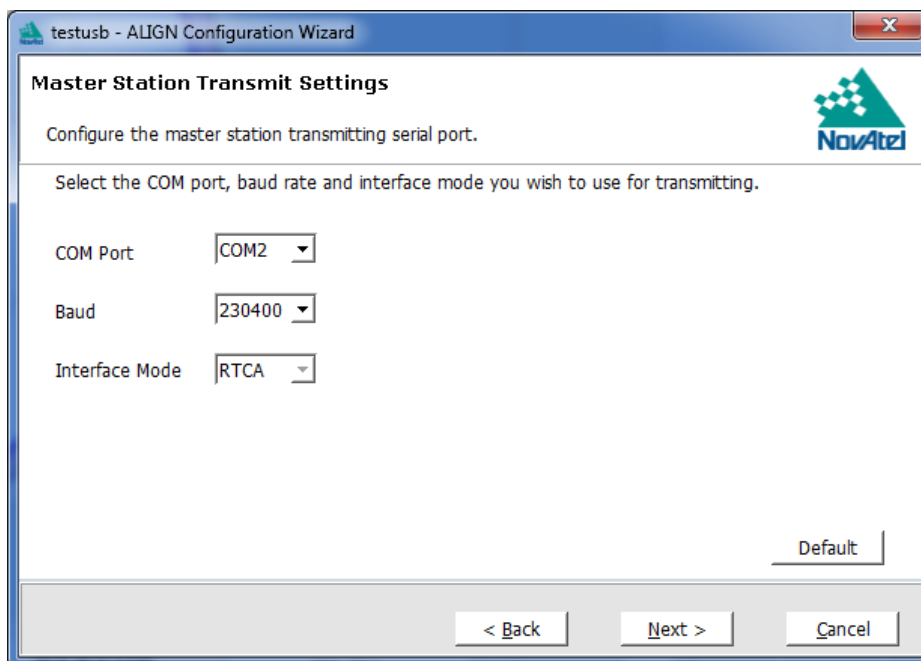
testusb - ALIGN Configuration Wizard

Master Station Transmit Settings

Configure the master station transmitting serial port.

NovAtel

Select the COM port, baud rate and interface mode you wish to use for transmitting.

COM Port COM2

Baud 230400

Interface Mode RTCA

Default

< Back Next > Cancel